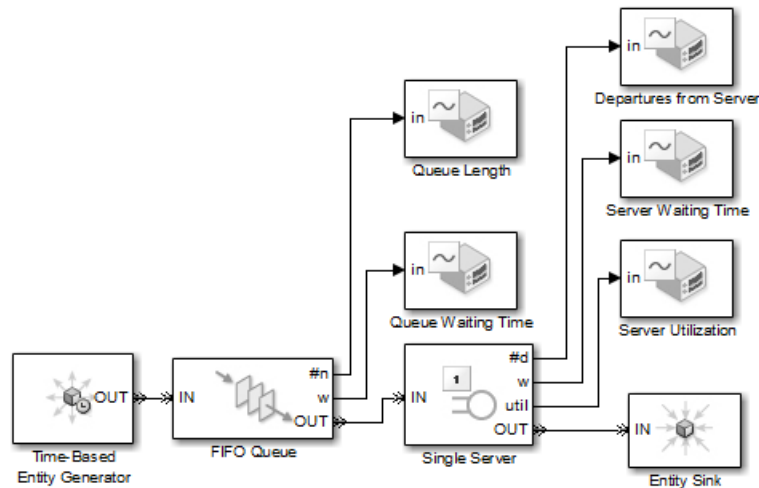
in
Departures from Server

in
Queue Length

in
Server Waiting Time

in
Queue Waiting Time

in
Server Utilization

OUT
Time-Based Entity Generator

IN
#n
w
OUT
FIFO Queue

IN
1
#d
w
util
OUT
Single Server

IN
Entity Sink